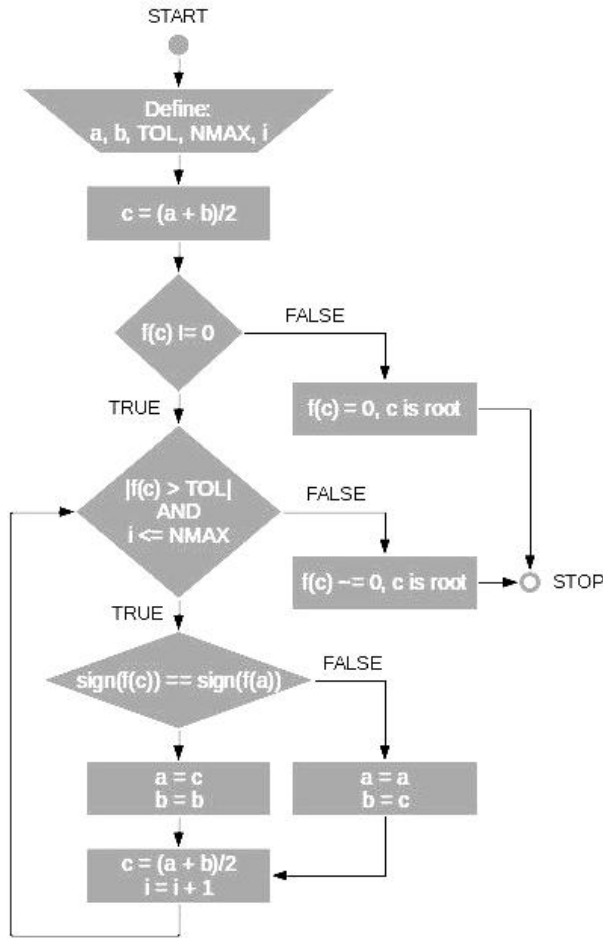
START

Define:
a, b, TOL, NMAX, i

c = (a + b)/2

f(c) != 0

FALSE

f(c) = 0, c is root

TRUE

|f(c) > TOL|
AND
i <= NMAX

FALSE

f(c) ~= 0, c is root

STOP

TRUE

sign(f(c)) == sign(f(a))

FALSE

a = c
b = b

a = a
b = c

c = (a + b)/2
i = i + 1